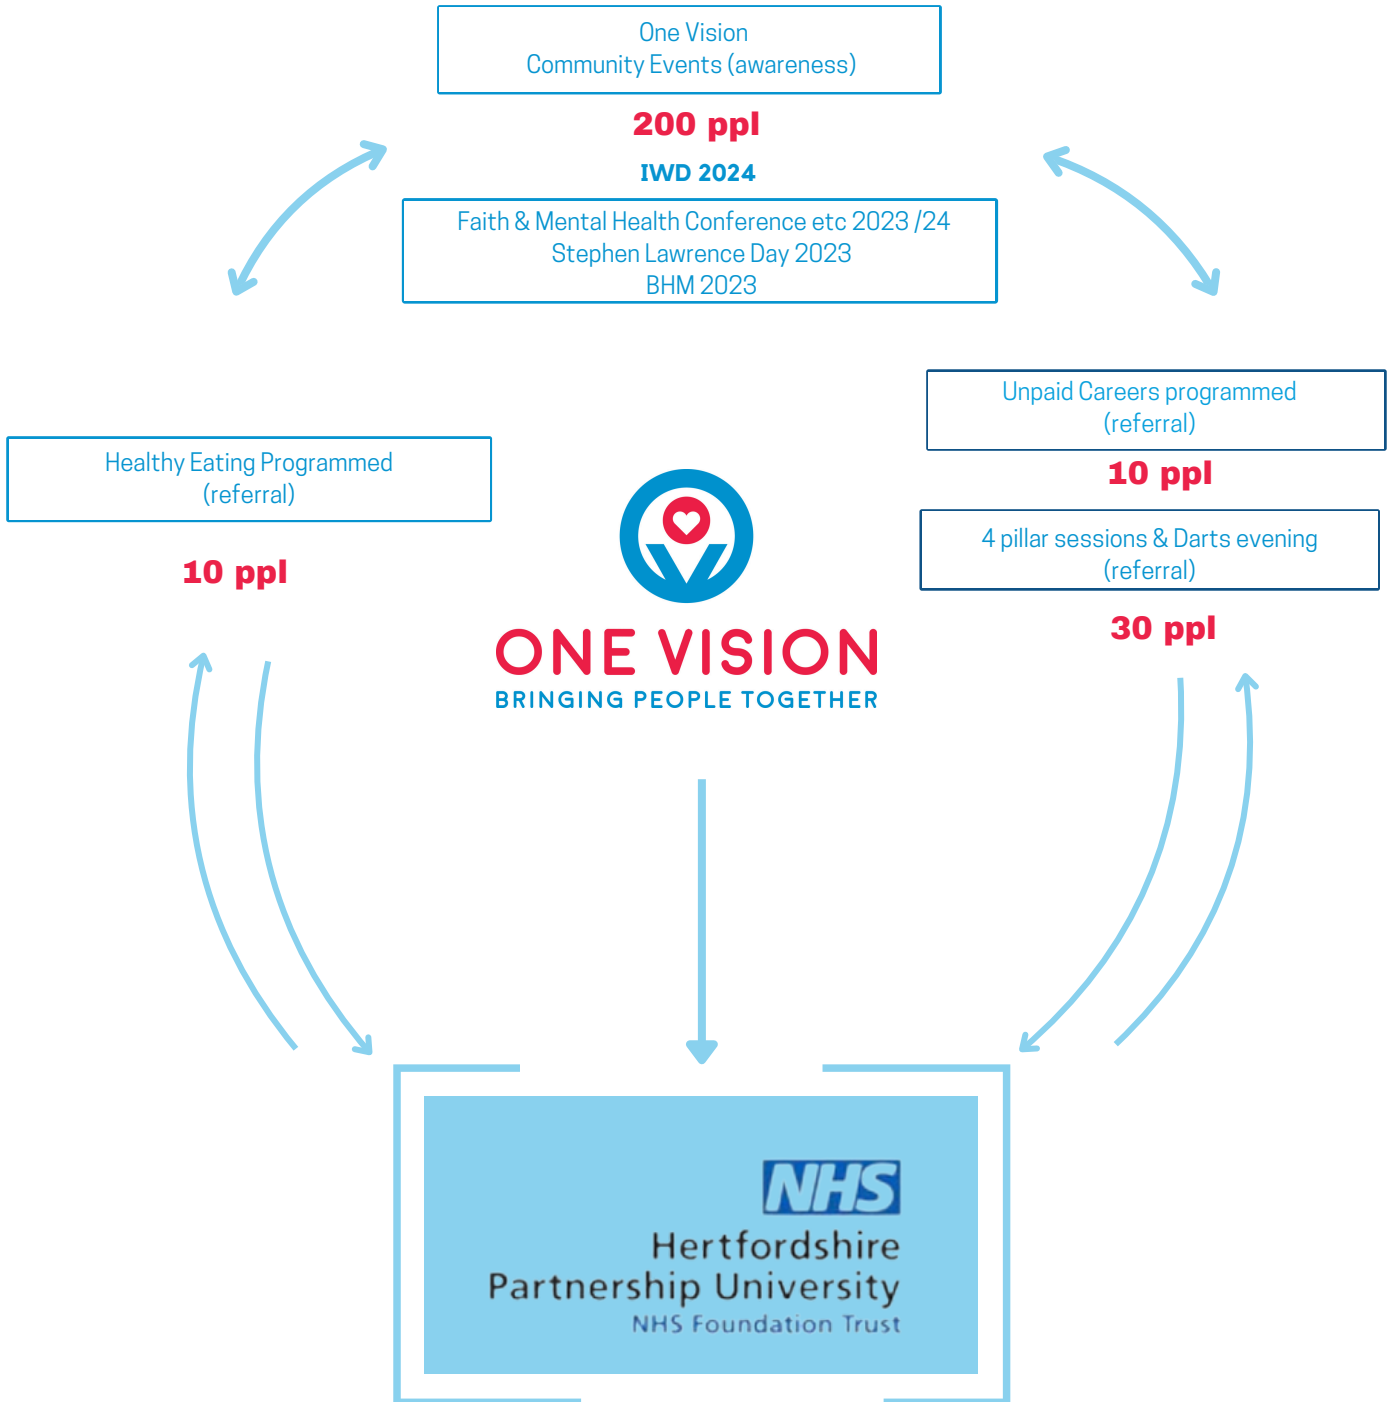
One Vision
Community Events (awareness)

200 ppl

IWD 2024

Faith & Mental Health Conference etc 2023 /24
Stephen Lawrence Day 2023
BHM 2023

Unpaid Careers programmed
(referral)

10 ppl

Healthy Eating Programmed
(referral)

10 ppl

4 pillar sessions & Darts evening
(referral)

30 ppl

ONE VISION
BRINGING PEOPLE TOGETHER

NHS
Hertfordshire
Partnership University
NHS Foundation Trust